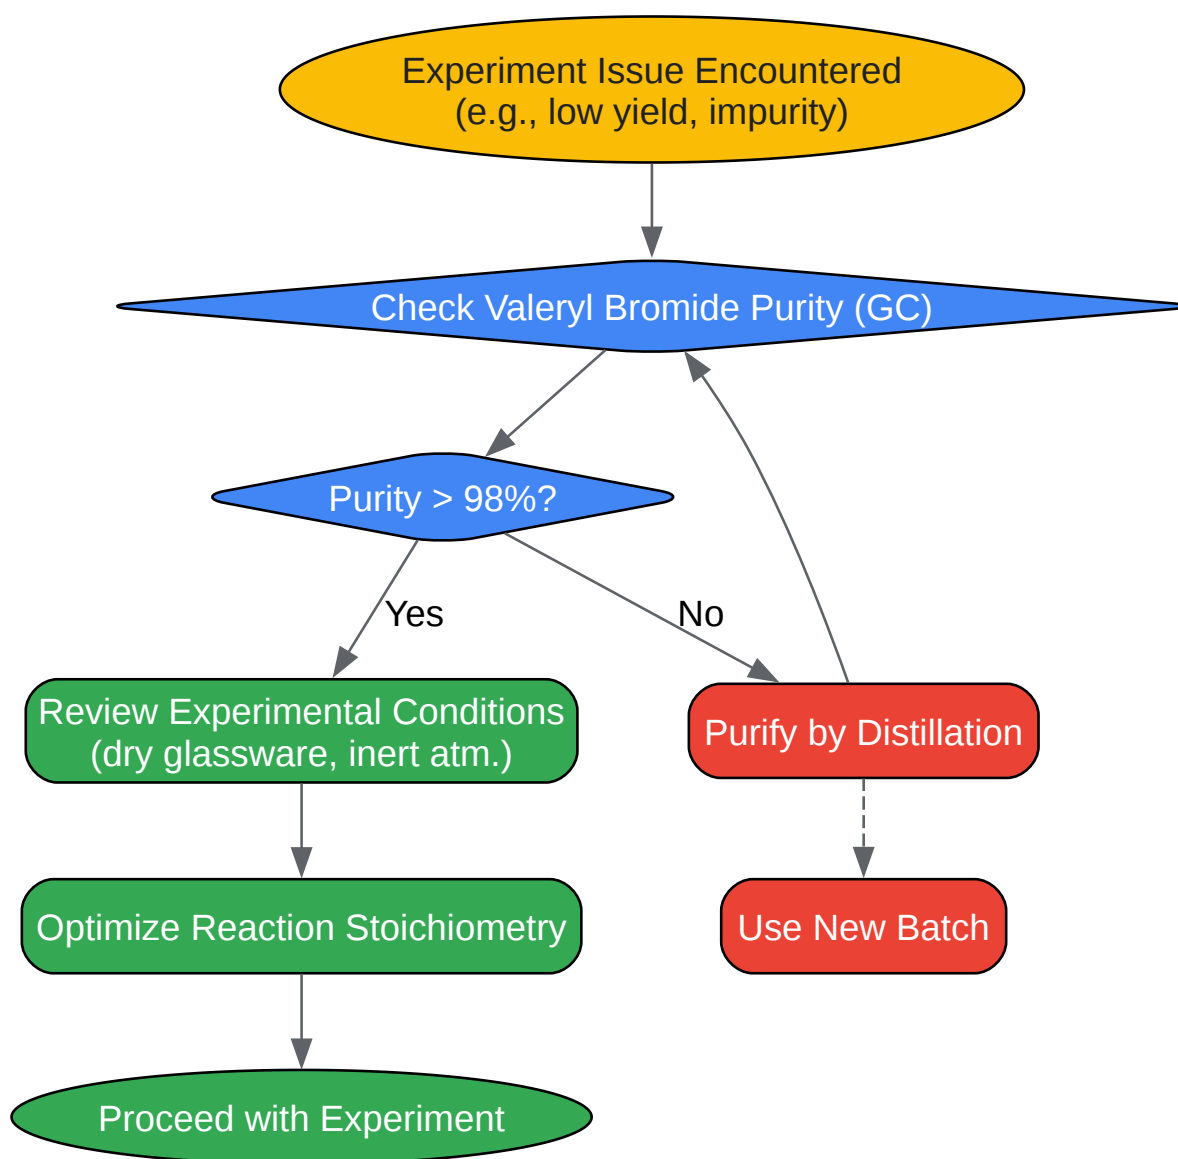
Experiment Issue Encountered
(e.g., low yield, impurity)

Check Valeryl Bromide Purity (GC)

Purity > 98%?

Yes

No

Review Experimental Conditions
(dry glassware, inert atm.)

Purify by Distillation

Optimize Reaction Stoichiometry

Use New Batch

Proceed with Experiment